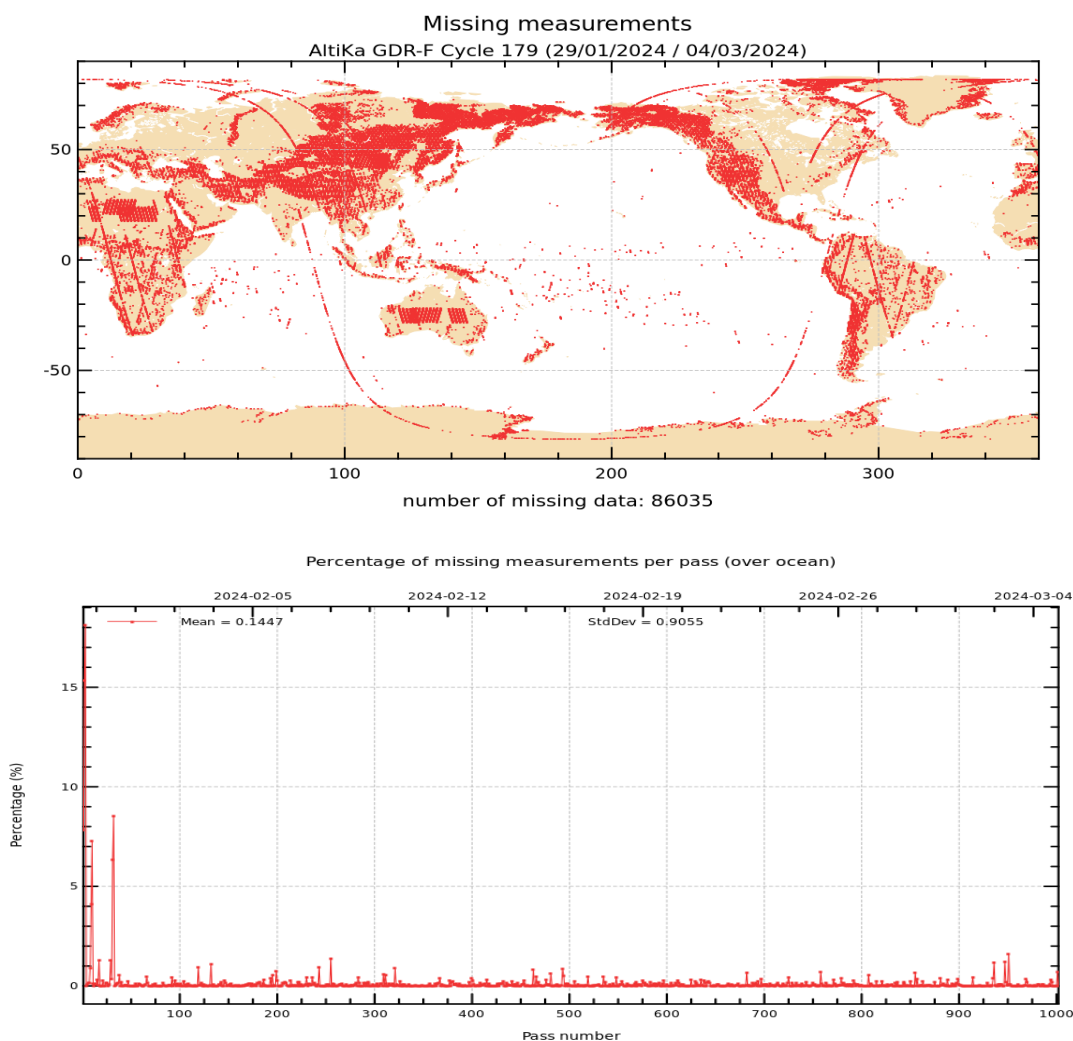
Missing measurements
AltiKa GDR-F Cycle 179 (29/01/2024 / 04/03/2024)

50
0
-50
0
100
200
300

number of missing data: 86035

Percentage of missing measurements per pass (over ocean)

2024-02-05
2024-02-12
2024-02-19
2024-02-26
2024-03-04

Mean = 0.1447
StdDev = 0.9055

Percentage (%)
15
10
5
0
100
200
300
400
500
600
700
800
900
1000
Pass number